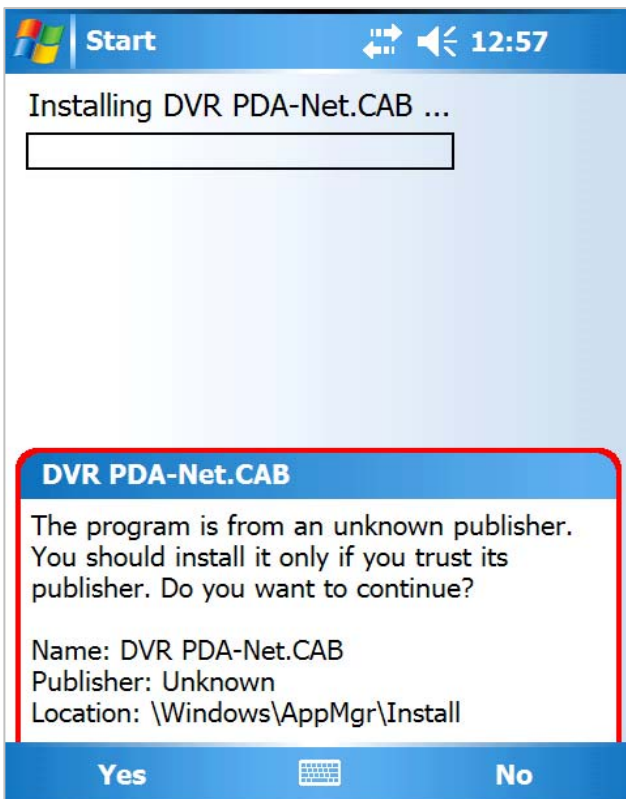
Start 12:57

Installing DVR PDA-Net.CAB ...

DVR PDA-Net.CAB

The program is from an unknown publisher. You should install it only if you trust its publisher. Do you want to continue?

Name: DVR PDA-Net.CAB
Publisher: Unknown
Location: \Windows\AppMgr\Install

Yes No